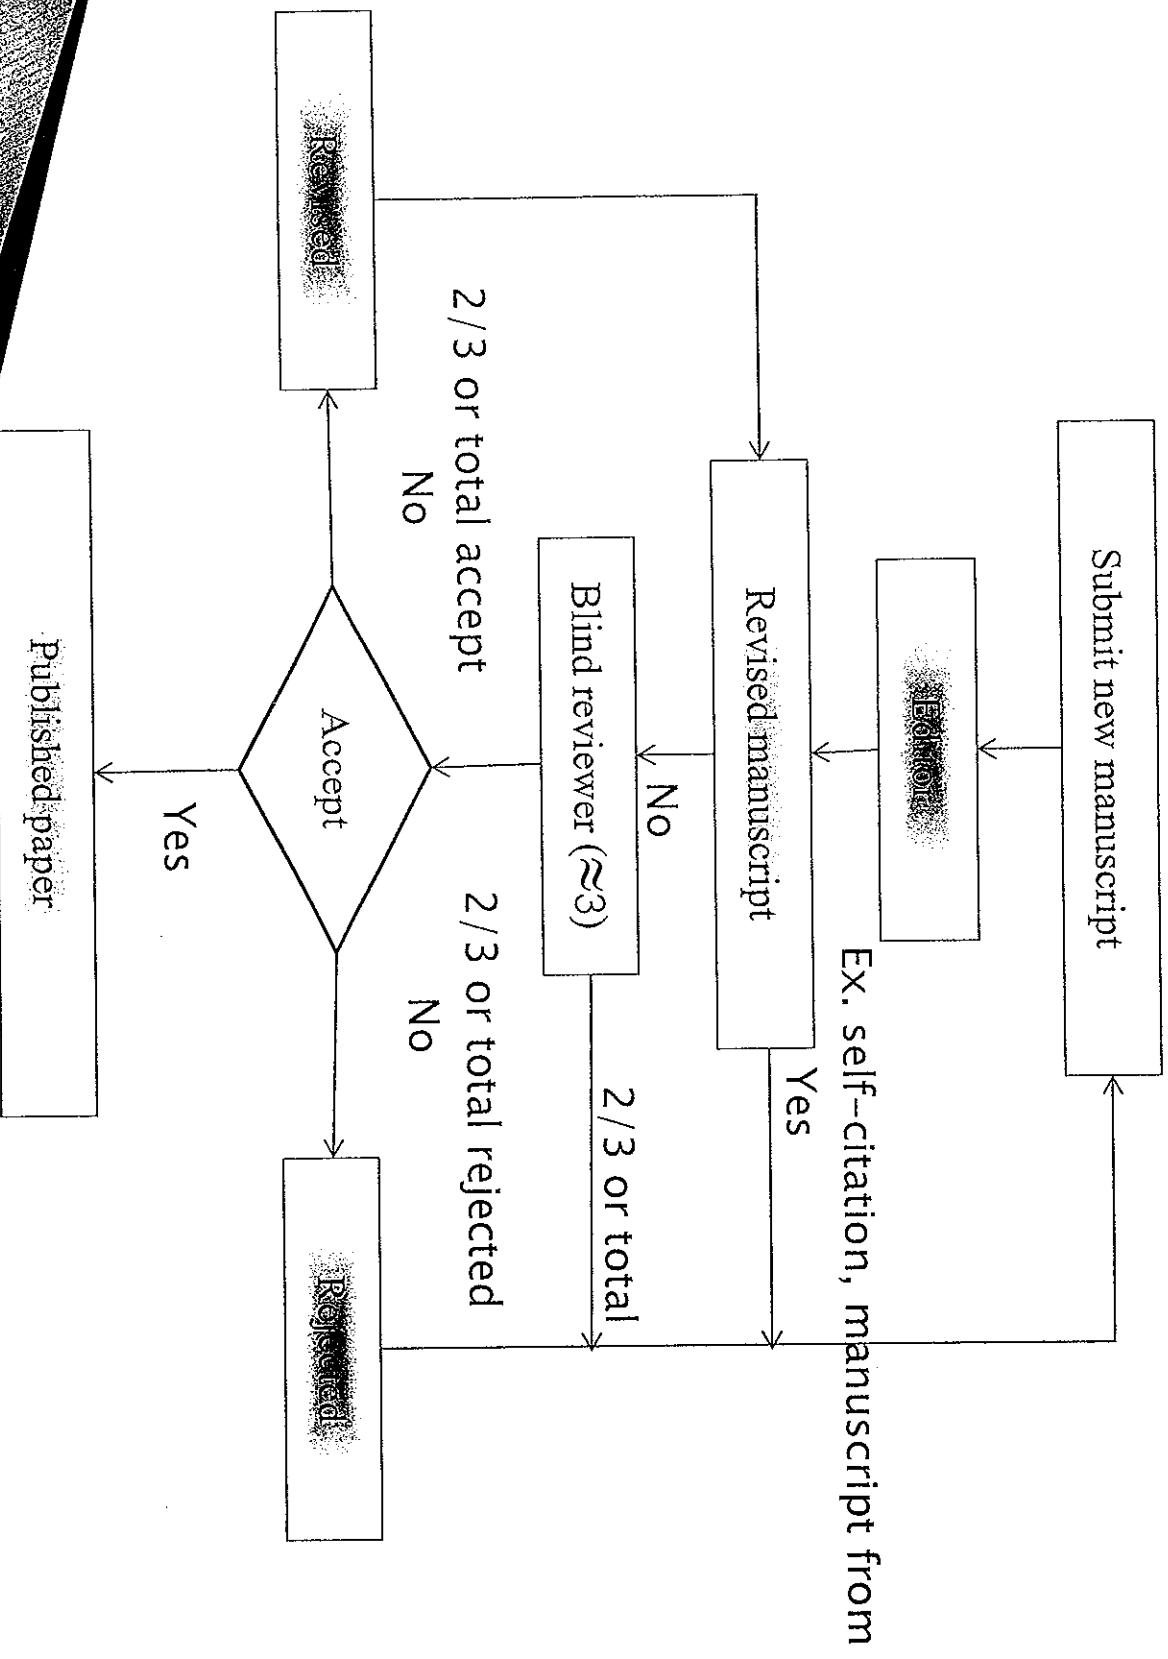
Submit new manuscript

Editor

Ex. self-citation, manuscript from

Yes

Revised manuscript

No

Blind reviewer (≈3)

2/3 or total

2/3 or total rejected

No

Accept

Yes

2/3 or total accept

No

Revised

Rejected

Published paper